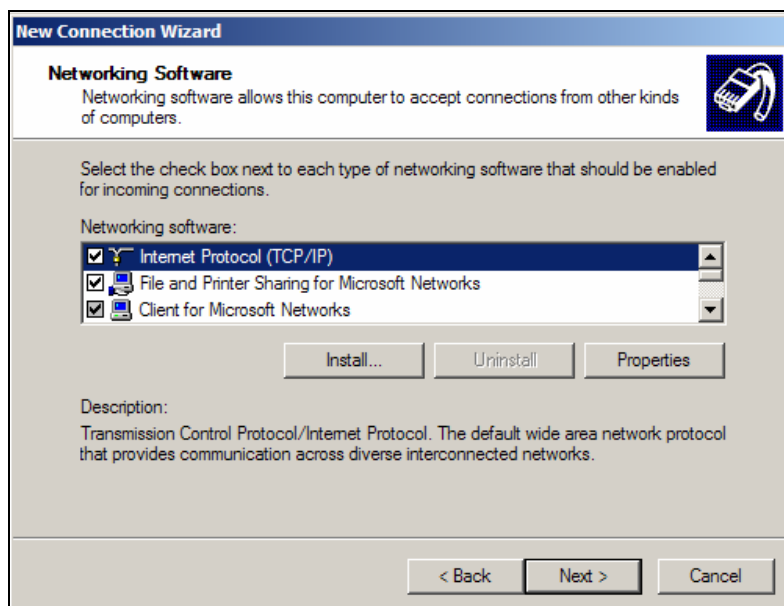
New Connection Wizard

Networking Software
Networking software allows this computer to accept connections from other kinds of computers.

Select the check box next to each type of networking software that should be enabled for incoming connections.

Networking software:

Internet Protocol (TCP/IP)
File and Printer Sharing for Microsoft Networks
Client for Microsoft Networks

Install...
Uninstall
Properties

Description:
Transmission Control Protocol/Internet Protocol. The default wide area network protocol that provides communication across diverse interconnected networks.

< Back
Next >
Cancel